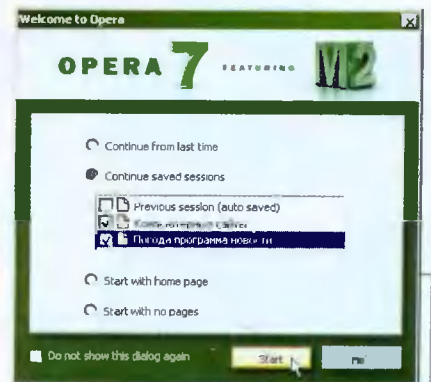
Welcome to Opera

OPERA 7 FEATURING M2

Continue from last time

Continue saved sessions

Previous session (auto saved)

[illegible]

Погода программа новости

Start with home page

Start with no pages

Do not show this dialog again

Start

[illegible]